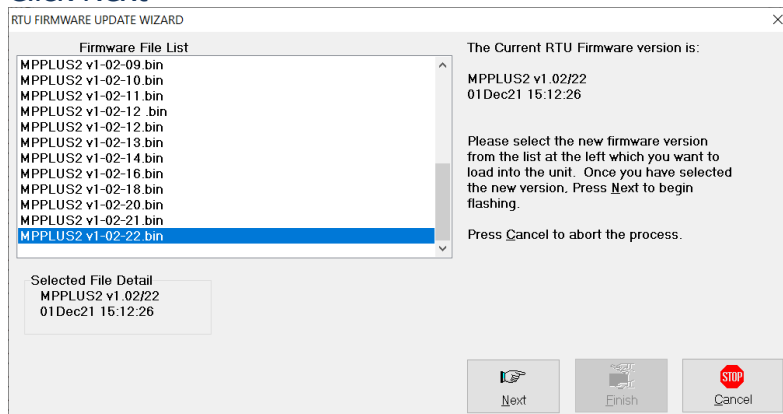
RTU FIRMWARE UPDATE WIZARD

×

Firmware File List

MPPLUS2 v1-02-09.bin
MPPLUS2 v1-02-10.bin
MPPLUS2 v1-02-11.bin
MPPLUS2 v1-02-12 .bin
MPPLUS2 v1-02-12.bin
MPPLUS2 v1-02-13.bin
MPPLUS2 v1-02-14.bin
MPPLUS2 v1-02-16.bin
MPPLUS2 v1-02-18.bin
MPPLUS2 v1-02-20.bin
MPPLUS2 v1-02-21.bin
MPPLUS2 v1-02-22.bin

Selected File Detail
MPPLUS2 v1.02/22
01Dec21 15:12:26

The Current RTU Firmware version is:

MPPLUS2 v1.02/22
01Dec21 15:12:26

Please select the new firmware version from the list at the left which you want to load into the unit. Once you have selected the new version, Press Next to begin flashing.

Press Cancel to abort the process.

Next

Finish

STOP

Cancel